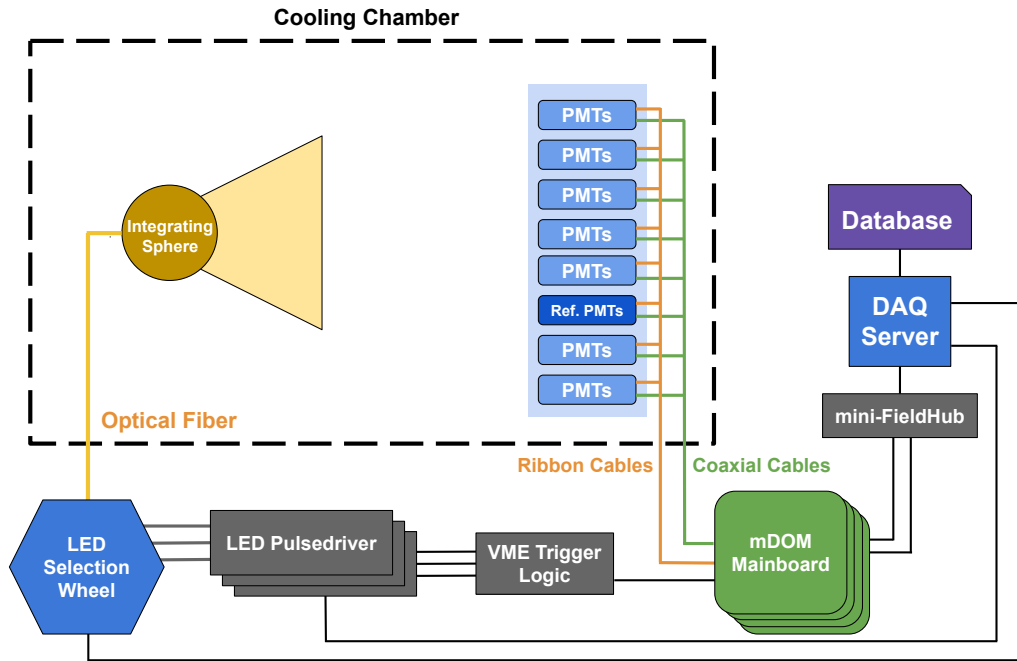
Cooling Chamber

Integrating Sphere

PMTs
PMTs
PMTs
PMTs
PMTs
Ref. PMTs
PMTs
PMTs

Database

DAQ Server

mini-FieldHub

Optical Fiber

Ribbon Cables

Coaxial Cables

LED Selection Wheel

LED Pulsedriver

VME Trigger Logic

mDOM Mainboard